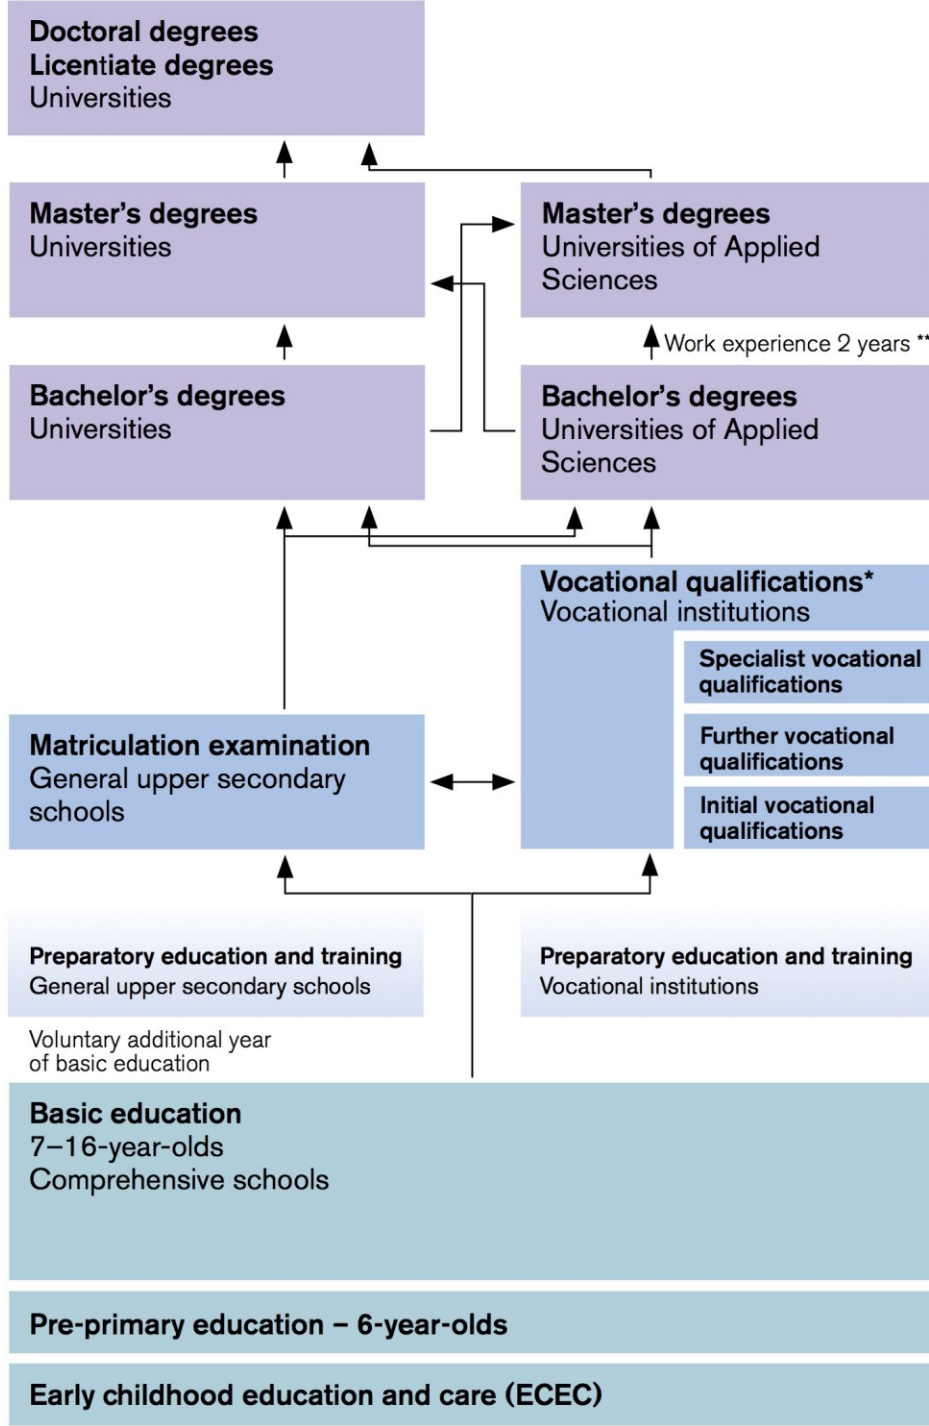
Doctoral degrees
Licentiate degrees
Universities

Master's degrees
Universities

Master's degrees
Universities of Applied Sciences

Work experience 2 years **

Bachelor's degrees
Universities

Bachelor's degrees
Universities of Applied Sciences

Vocational qualifications*
Vocational institutions

Specialist vocational qualifications

Further vocational qualifications

Initial vocational qualifications

Matriculation examination
General upper secondary schools

Preparatory education and training
General upper secondary schools

Preparatory education and training
Vocational institutions

Voluntary additional year of basic education

Basic education
7–16-year-olds
Comprehensive schools

Pre-primary education – 6-year-olds

Early childhood education and care (ECEC)